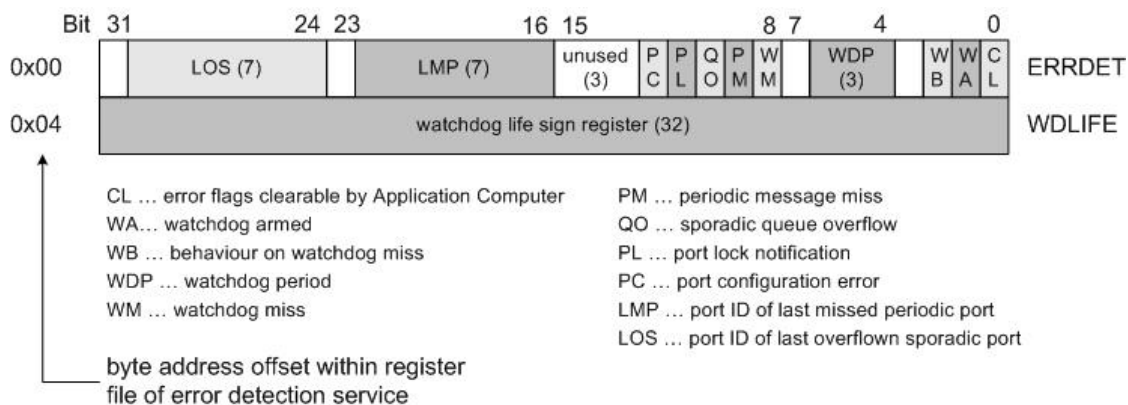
Bit 31 24 23 16 15 8 7 4 0

| | | | | | | | | | | | | | | |
|---|---|---|---|---|---|---|---|---|---|---|---|---|---|---|
| 0x00 | | LOS (7) | | LMP (7) | unused (3) | PC | PL | QO | PM | WM | | WDP (3) | | WB | WA | CL | ERRDET |
| 0x04 | watchdog life sign register (32) | | | | | | | | | | | | | | WDLIFE |

CL … error flags clearable by Application Computer
WA… watchdog armed
WB … behaviour on watchdog miss
WDP … watchdog period
WM … watchdog miss

PM … periodic message miss
QO … sporadic queue overflow
PL … port lock notification
PC … port configuration error
LMP … port ID of last missed periodic port
LOS … port ID of last overflown sporadic port

byte address offset within register file of error detection service